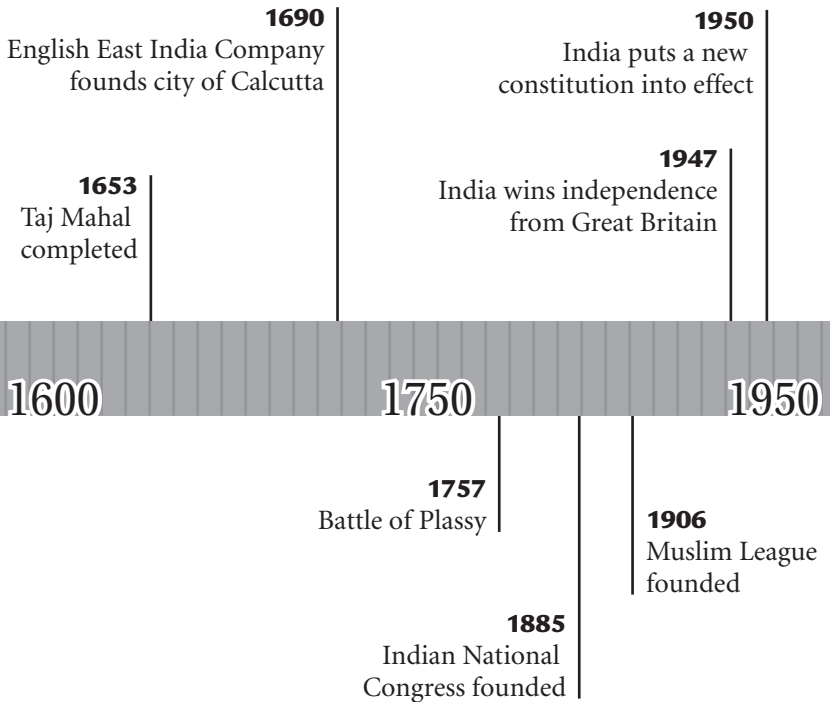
1690
English East India Company founds city of Calcutta

1950
India puts a new constitution into effect

1653
Taj Mahal completed

1947
India wins independence from Great Britain

1600

1750

1950

1757
Battle of Plassy

1906
Muslim League founded

1885
Indian National Congress founded